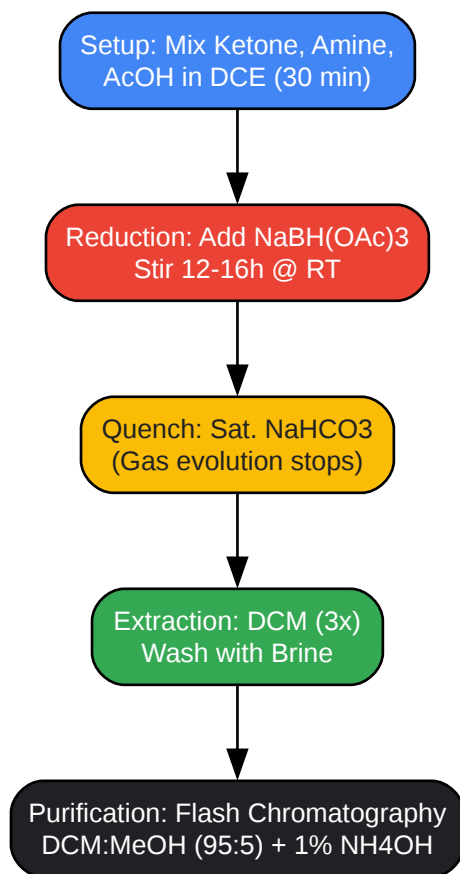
Setup: Mix Ketone, Amine, AcOH in DCE (30 min)

Reduction: Add NaBH(OAc)3
Stir 12-16h @ RT

Quench: Sat. NaHCO3
(Gas evolution stops)

Extraction: DCM (3x)
Wash with Brine

Purification: Flash Chromatography
DCM:MeOH (95:5) + 1% NH4OH